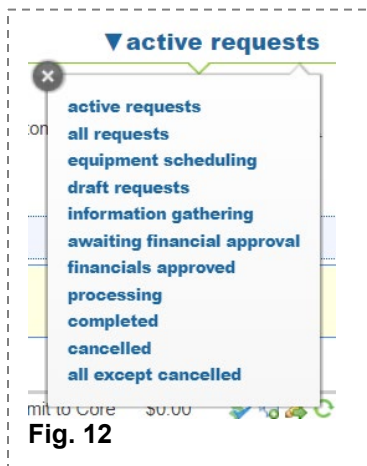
▼active requests

active requests
all requests
equipment scheduling
draft requests
information gathering
awaiting financial approval
financials approved
processing
completed
cancelled
all except cancelled

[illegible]on

mit to Core $0.00

Fig. 12